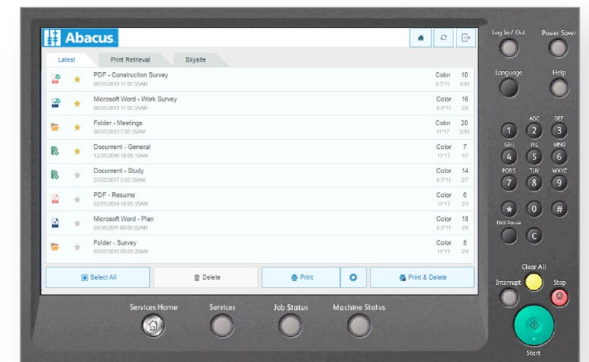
Abacus

Latest
Print Retrieval
Skysite

PDF - Construction Survey
06/05/2013 11:06:30AM
Color 10

Microsoft Word - Work Survey
06/05/2013 11:06:30AM
Color 16

Folder - Meetings
06/05/2017 03:35AM
Color 20

Document - General
12/30/2016 10:05:15AM
Color 7

Document - Study
23/02/2017 03:35AM
Color 14

PDF - Resume
02/05/2014 10:05:30AM
Color 6

Microsoft Word - Plan
02/05/2011 06:05:20AM
Color 18

Folder - Survey
02/05/2009 06:05:30AM
Color 8

Select All
Delete
Print
Print & Delete

Log In/Out
Power Saver
Language
Help
1
ABC 2
DEF 3
GHI 4
JKL 5
MNO 6
PQRS 7
TUV 8
WXYZ 9
*
0
#
Dial Pause
C
Clear All
Interrupt
Stop
Start

Services Home
Services
Job Status
Machine Status